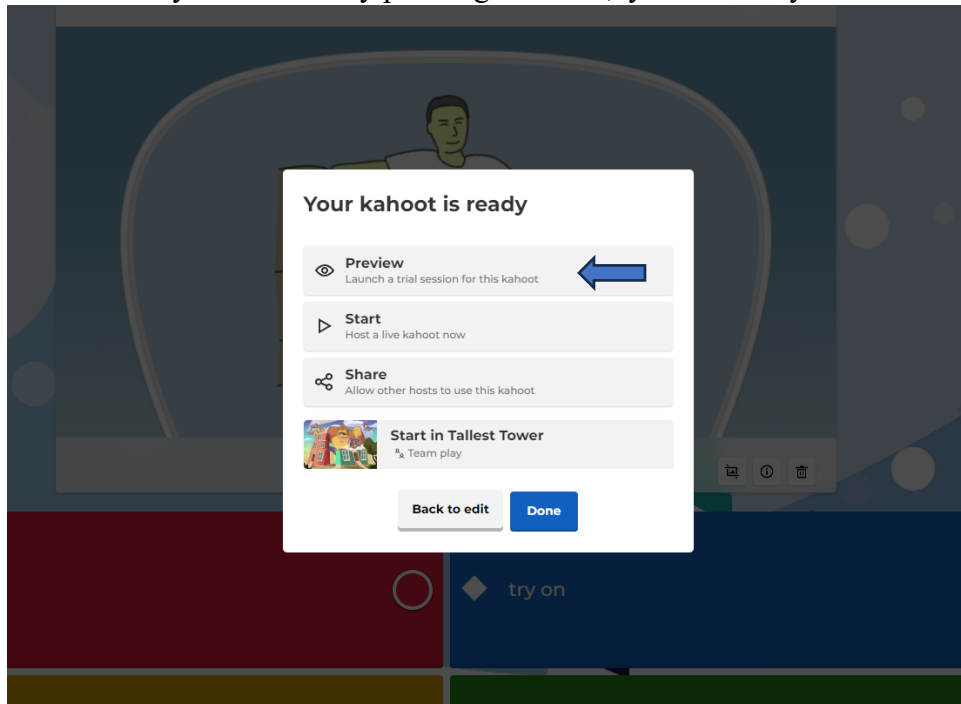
Your kahoot is ready

Preview
Launch a trial session for this kahoot

Start
Host a live kahoot now

Share
Allow other hosts to use this kahoot

Start in Tallest Tower
Team play

Back to edit
Done

try on